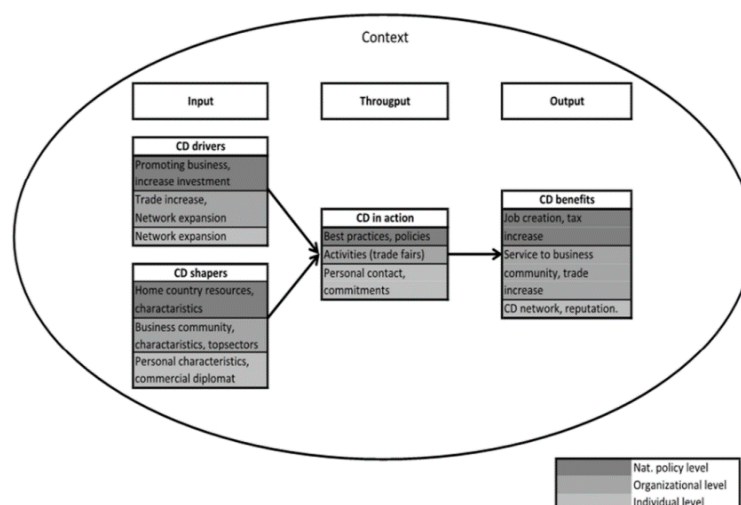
Context

Input

Througput

Output

CD drivers
Promoting business, increase investment
Trade increase, Network expansion
Network expansion

CD shapers
Home country resources, charactaristics
Business community, charactaristics, topsectors
Personal characteristics, commercial diplomat

CD in action
Best practices, policies
Activities (trade fairs)
Personal contact, commitments

CD benefits
Job creation, tax increase
Service to business community, trade increase
CD network, reputation.

Nat. policy level
Organizational level
Individual level